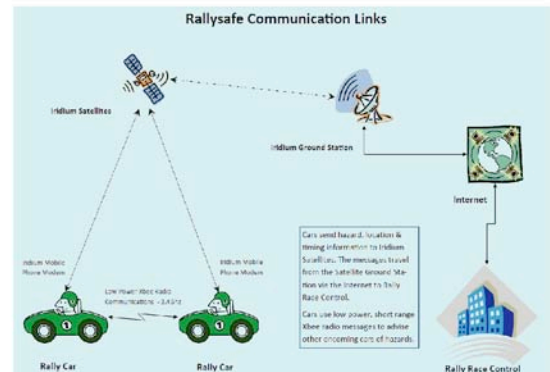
Rallysafe Communication Links

Iridium Satellites

Iridium Ground Station

Internet

Iridium Mobile Phone Modem

Low Power Xbee Radio Communications - 2.4GHz

Iridium Mobile Phone Modem

Cars send hazard, location & timing information to Iridium Satellites. The messages travel from the Satellite Ground Station via the Internet to Rally Race Control.

Cars use low power, short range Xbee radio messages to advise other oncoming cars of hazards.

Rally Car

Rally Car

Rally Race Control